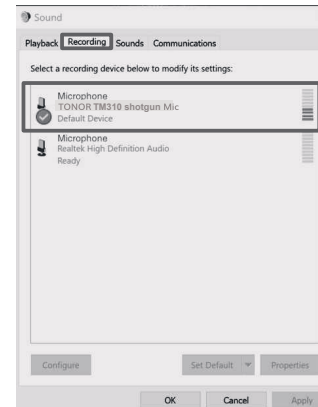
Sound

Playback Recording Sounds Communications

Select a recording device below to modify its settings:

Microphone
TONOR TM310 shotgun Mic
Default Device

Microphone
Realtek High Definition Audio
Ready

Configure

Set Default

Properties

OK

Cancel

Apply